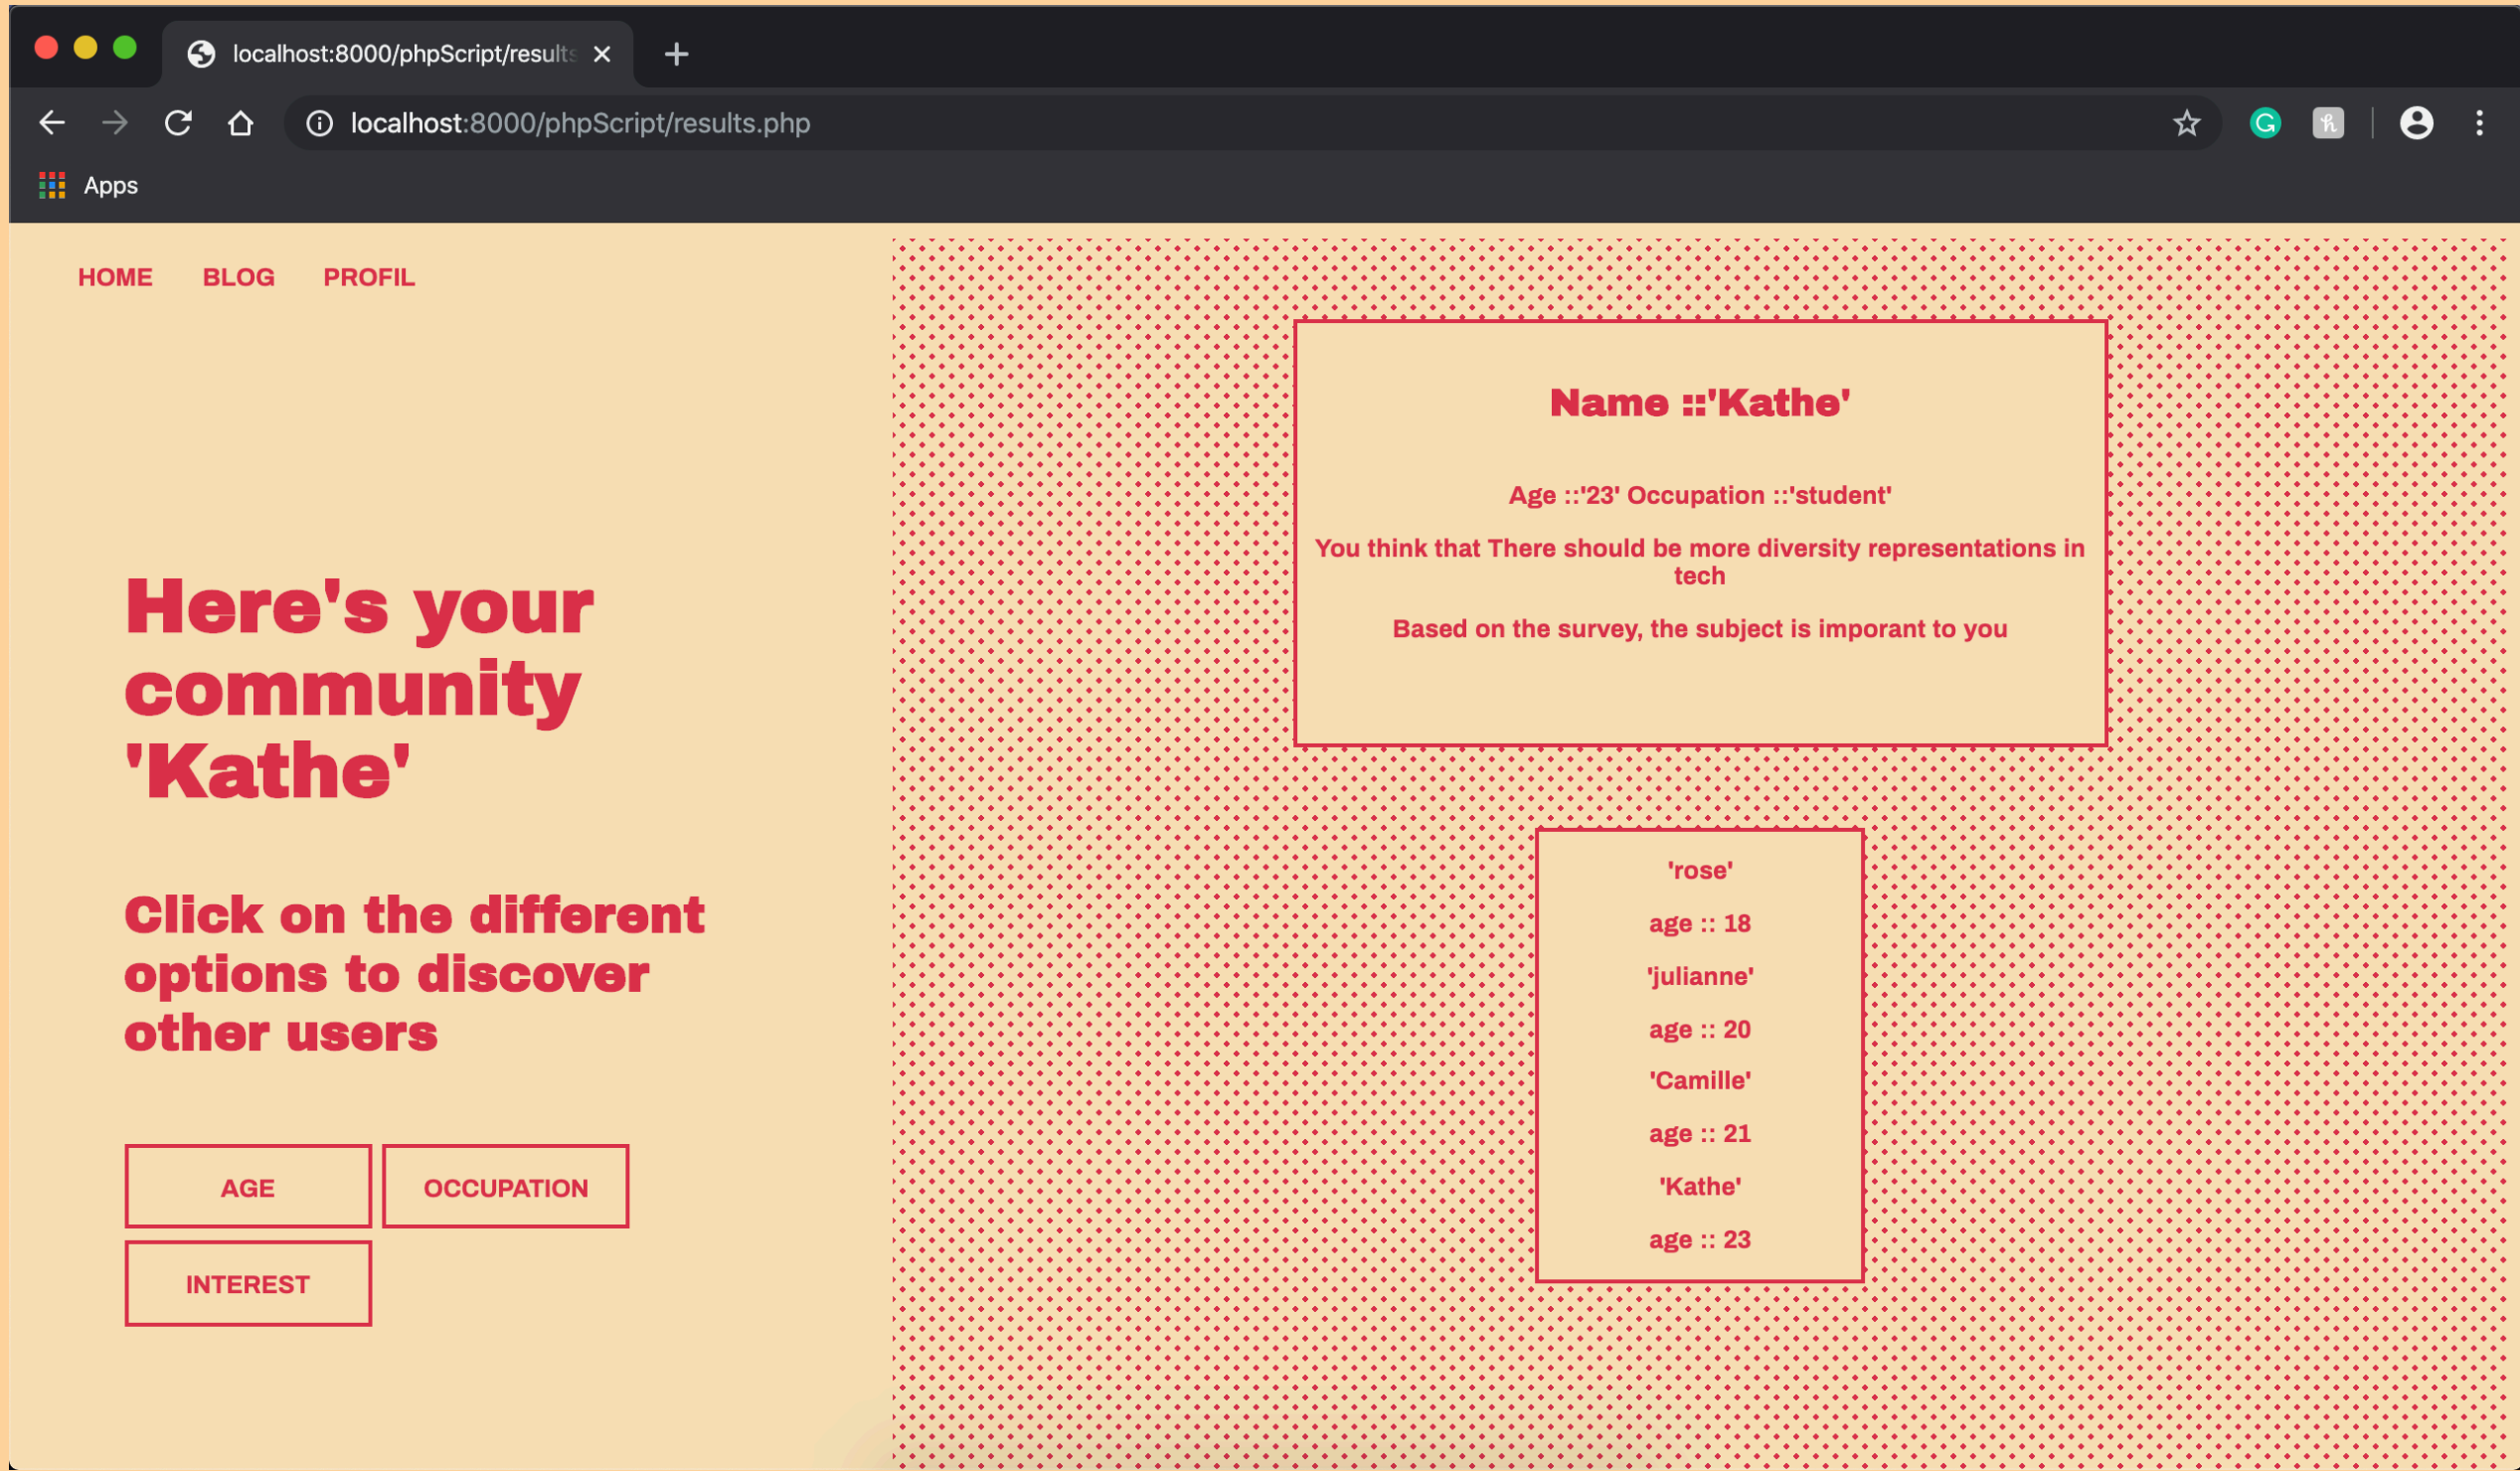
localhost:8000/phpScript/results

localhost:8000/phpScript/results.php

Apps

HOME BLOG PROFIL

Here's your community 'Kathe'

Click on the different options to discover other users

AGE OCCUPATION

INTEREST

Name ::'Kathe'

Age ::'23' Occupation ::'student'

You think that There should be more diversity representations in tech

Based on the survey, the subject is imporant to you

'rose'

age :: 18

'julianne'

age :: 20

'Camille'

age :: 21

'Kathe'

age :: 23